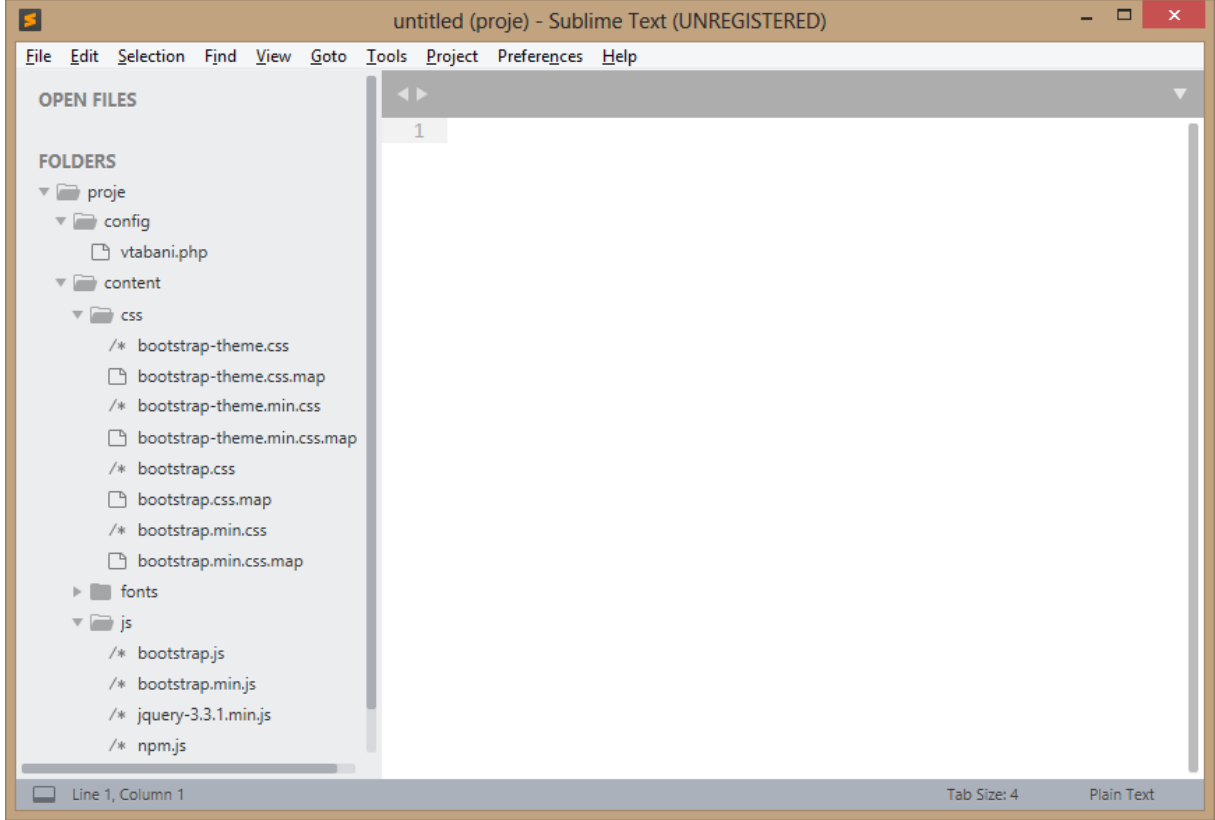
untitled (proje) - Sublime Text (UNREGISTERED)

File Edit Selection Find View Goto Tools Project Preferences Help

OPEN FILES

FOLDERS
proje
config
vtabani.php
content
css
/* bootstrap-theme.css
bootstrap-theme.css.map
/* bootstrap-theme.min.css
bootstrap-theme.min.css.map
/* bootstrap.css
bootstrap.css.map
/* bootstrap.min.css
bootstrap.min.css.map
fonts
js
/* bootstrap.js
/* bootstrap.min.js
/* jquery-3.3.1.min.js
/* npm.js

1

Line 1, Column 1
Tab Size: 4
Plain Text